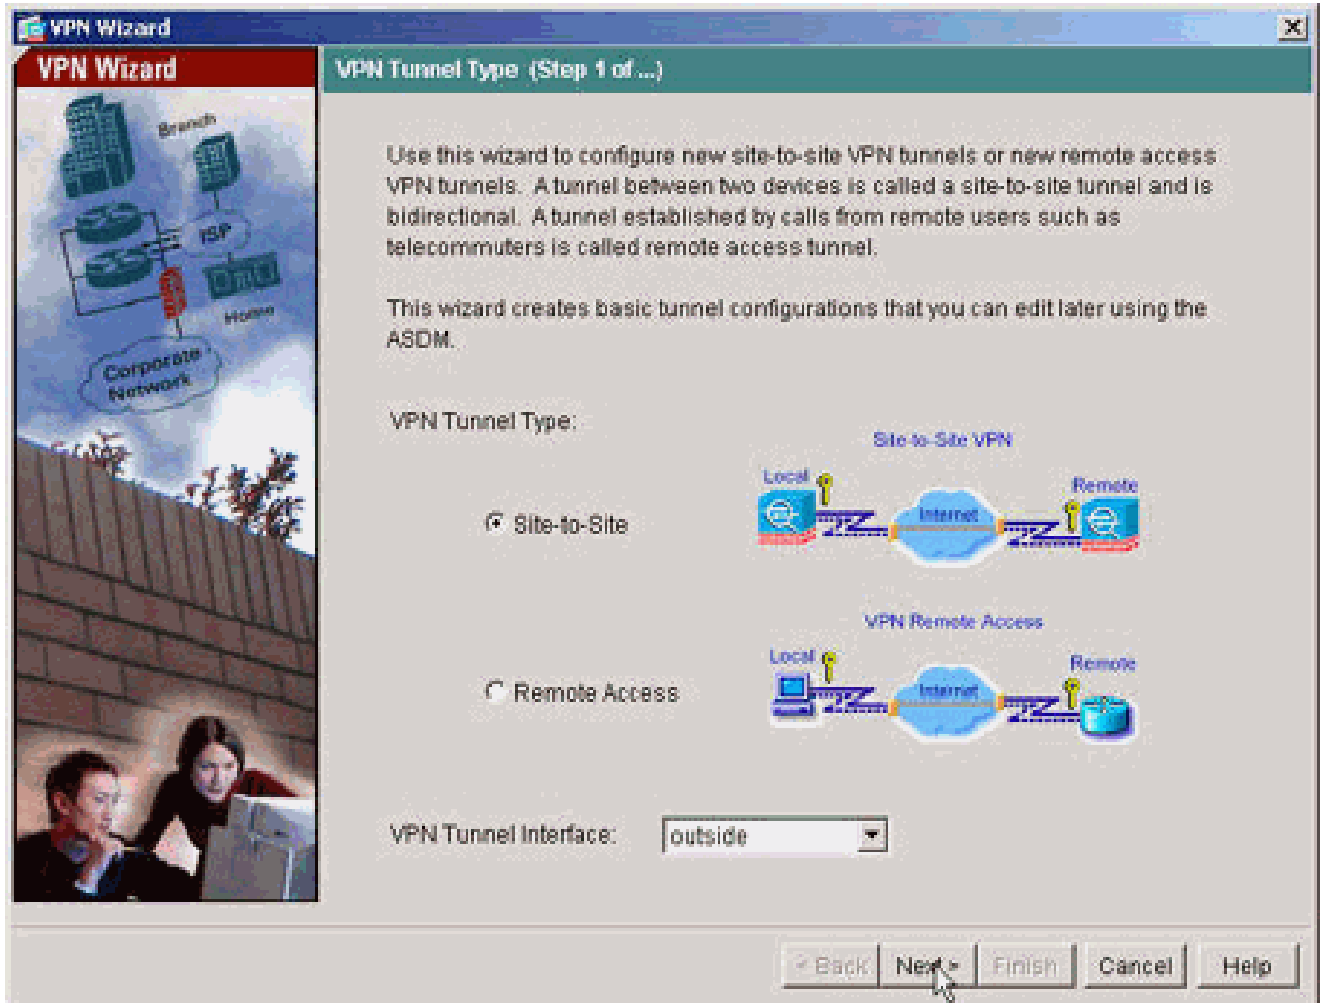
VPN Wizard

VPN Wizard

Branch

ISP

Home

Corporate Network

VPN Tunnel Type (Step 1 of ...)

Use this wizard to configure new site-to-site VPN tunnels or new remote access VPN tunnels. A tunnel between two devices is called a site-to-site tunnel and is bidirectional. A tunnel established by calls from remote users such as telecommuters is called remote access tunnel.

This wizard creates basic tunnel configurations that you can edit later using the ASDM.

VPN Tunnel Type:

Site-to-Site VPN

Local

Internet

Remote

Site-to-Site

VPN Remote Access

Local

Internet

Remote

Remote Access

VPN Tunnel Interface: outside

< Back Next > Finish Cancel Help